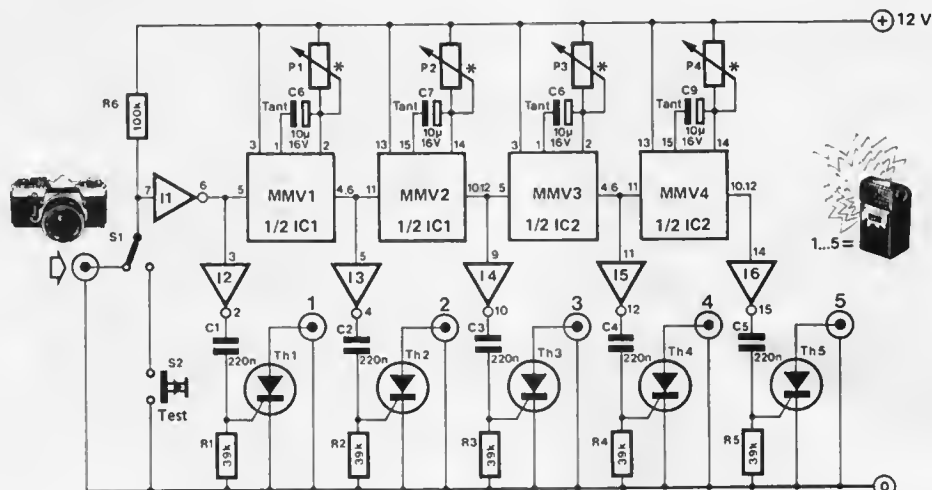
+12 V

P1 * P2 * P3 * P4 *

Tant C6 10µ 16V
Tant C7 10µ 16V
Tant C6 10µ 16V
Tant C9 10µ 16V

3 1 2 13 15 14 3 1 2 13 15 14

R6 100k

7 I1 6 5

MMV1 1/2 IC1
4.6 11
MMV2 1/2 IC1
10.12 5
MMV3 1/2 IC2
4.6 11
MMV4 1/2 IC2
10.12

1...5 =

S1

3 I2 2
5 I3 4
9 I4 10
11 I5 12
14 I6 15

1 2 3 4 5

C1 220n Th1
C2 220n Th2
C3 220n Th3
C4 220n Th4
C5 220n Th5

S2 Test

R1 39k
R2 39k
R3 39k
R4 39k
R5 39k